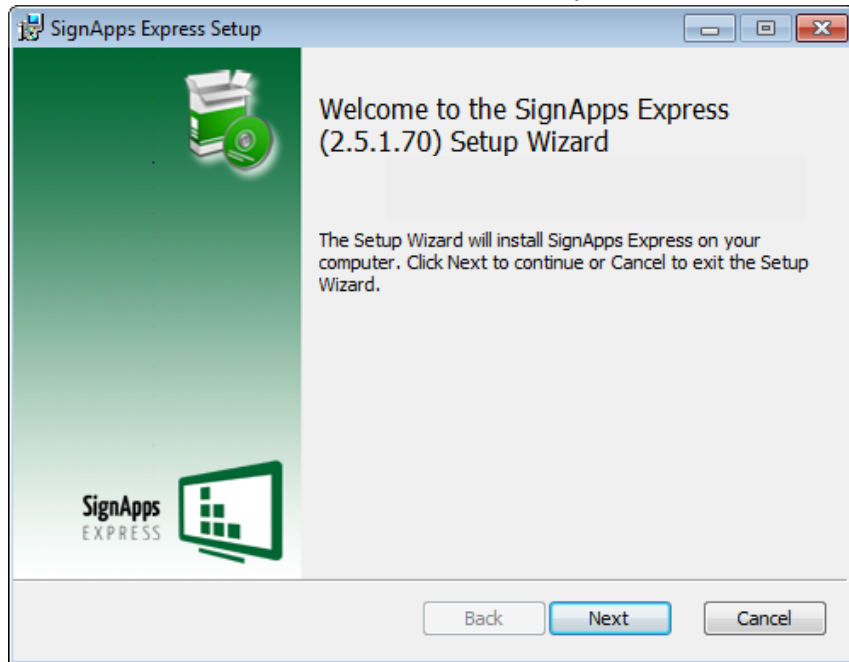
SignApps Express Setup

Welcome to the SignApps Express (2.5.1.70) Setup Wizard

The Setup Wizard will install SignApps Express on your computer. Click Next to continue or Cancel to exit the Setup Wizard.

SignApps
EXPRESS

Back
Next
Cancel